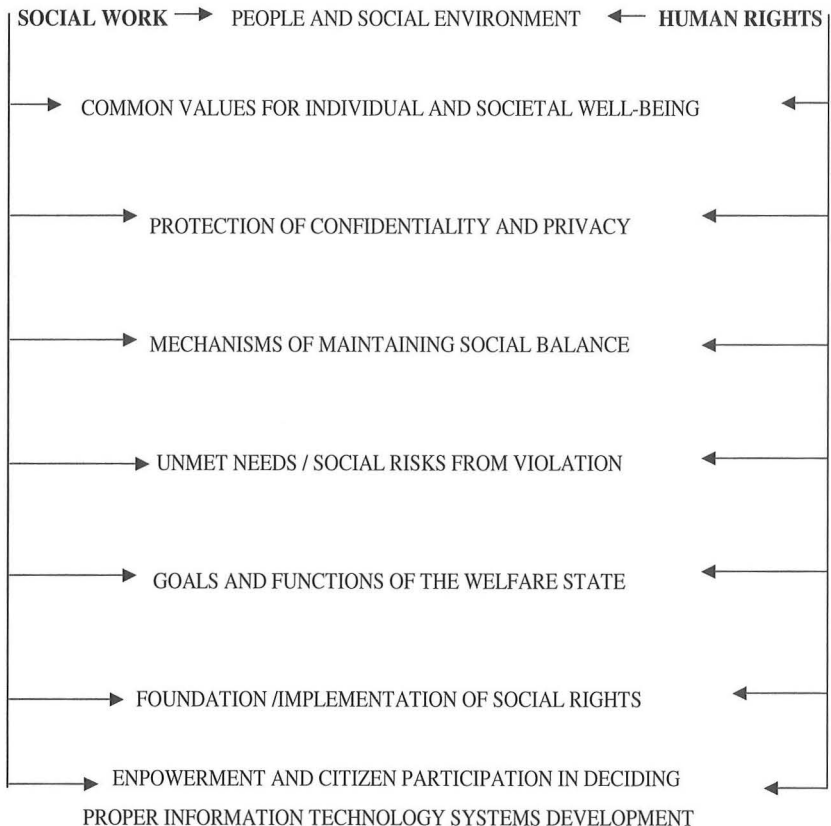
SOCIAL WORK PEOPLE AND SOCIAL ENVIRONMENT HUMAN RIGHTS

COMMON VALUES FOR INDIVIDUAL AND SOCIETAL WELL-BEING

PROTECTION OF CONFIDENTIALITY AND PRIVACY

MECHANISMS OF MAINTAINING SOCIAL BALANCE

UNMET NEEDS / SOCIAL RISKS FROM VIOLATION

GOALS AND FUNCTIONS OF THE WELFARE STATE

FOUNDATION /IMPLEMENTATION OF SOCIAL RIGHTS

ENPOWERMENT AND CITIZEN PARTICIPATION IN DECIDING

PROPER INFORMATION TECHNOLOGY SYSTEMS DEVELOPMENT